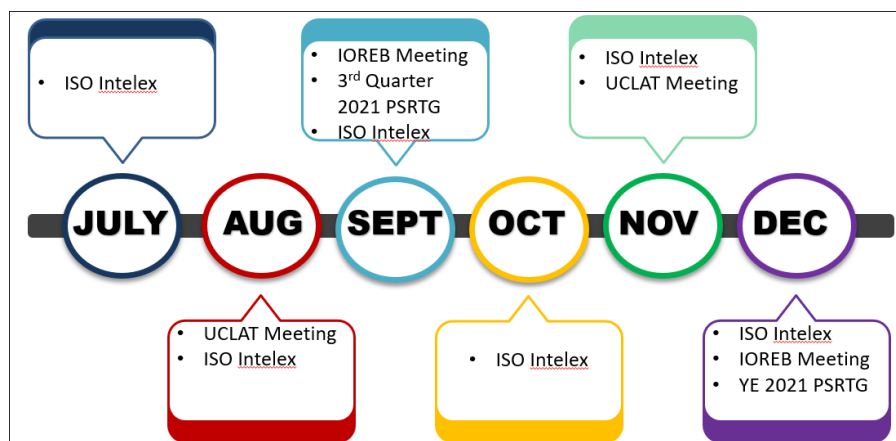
- ISO Intelex

- IOREB Meeting
- 3$^{rd}$ Quarter 2021 PSRTG
- ISO Intelex

- ISO Intelex
- UCLAT Meeting

JULY

AUG

SEPT

OCT

NOV

DEC

- UCLAT Meeting
- ISO Intelex

- ISO Intelex

- ISO Intelex
- IOREB Meeting
- YE 2021 PSRTG